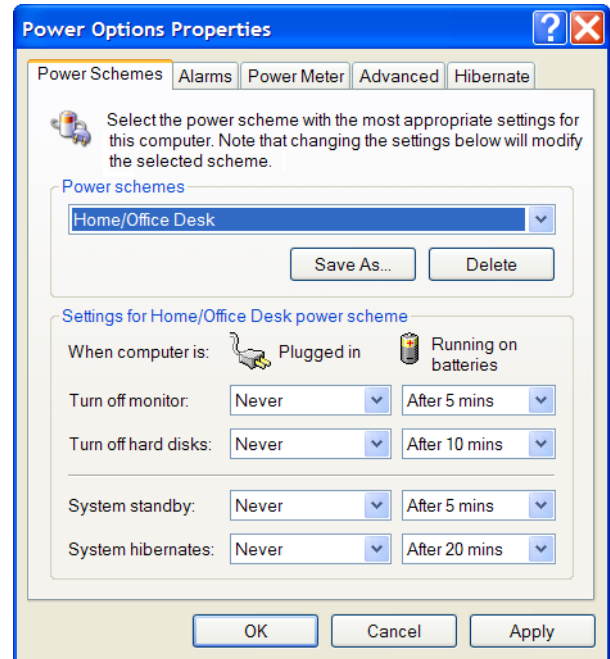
Power Options Properties

Power Schemes | Alarms | Power Meter | Advanced | Hibernate

Select the power scheme with the most appropriate settings for this computer. Note that changing the settings below will modify the selected scheme.

Power schemes

Home/Office Desk

Save As... Delete

Settings for Home/Office Desk power scheme

| When computer is: | Plugged in | Running on batteries |
|---|---|---|
| Turn off monitor: | Never | After 5 mins |
| Turn off hard disks: | Never | After 10 mins |
| System standby: | Never | After 5 mins |
| System hibernates: | Never | After 20 mins |

OK Cancel Apply